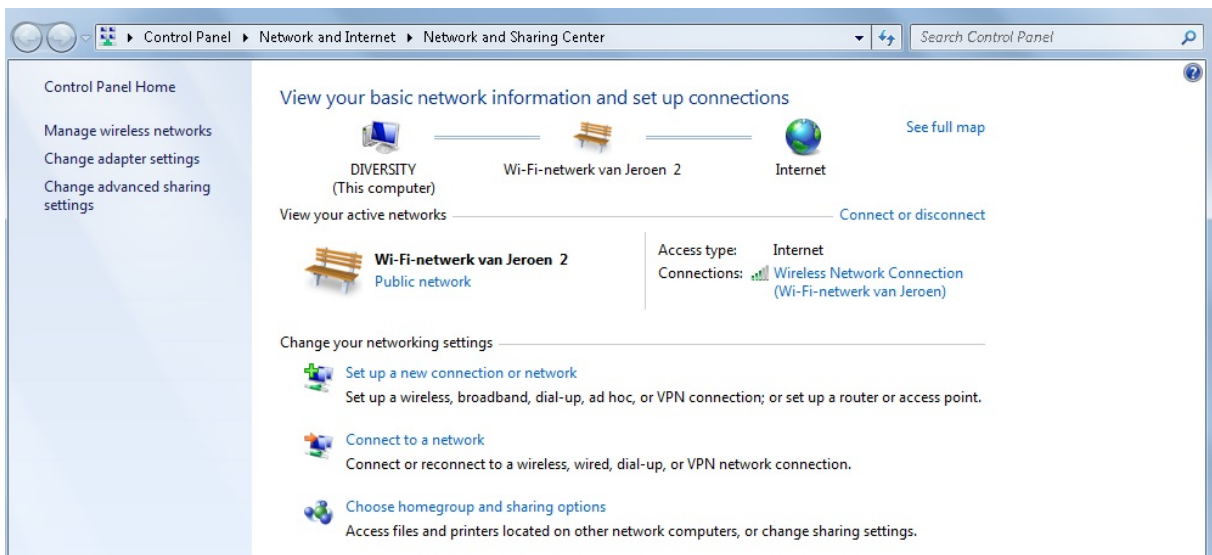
▸ Control Panel ▸ Network and Internet ▸ Network and Sharing Center

Search Control Panel

Control Panel Home

Manage wireless networks

Change adapter settings

Change advanced sharing settings

View your basic network information and set up connections

See full map

DIVERSITY
(This computer)

Wi-Fi-netwerk van Jeroen 2

Internet

View your active networks

Connect or disconnect

Wi-Fi-netwerk van Jeroen 2
Public network

Access type: Internet
Connections: Wireless Network Connection (Wi-Fi-netwerk van Jeroen)

Change your networking settings

Set up a new connection or network
Set up a wireless, broadband, dial-up, ad hoc, or VPN connection; or set up a router or access point.

Connect to a network
Connect or reconnect to a wireless, wired, dial-up, or VPN network connection.

Choose homegroup and sharing options
Access files and printers located on other network computers, or change sharing settings.